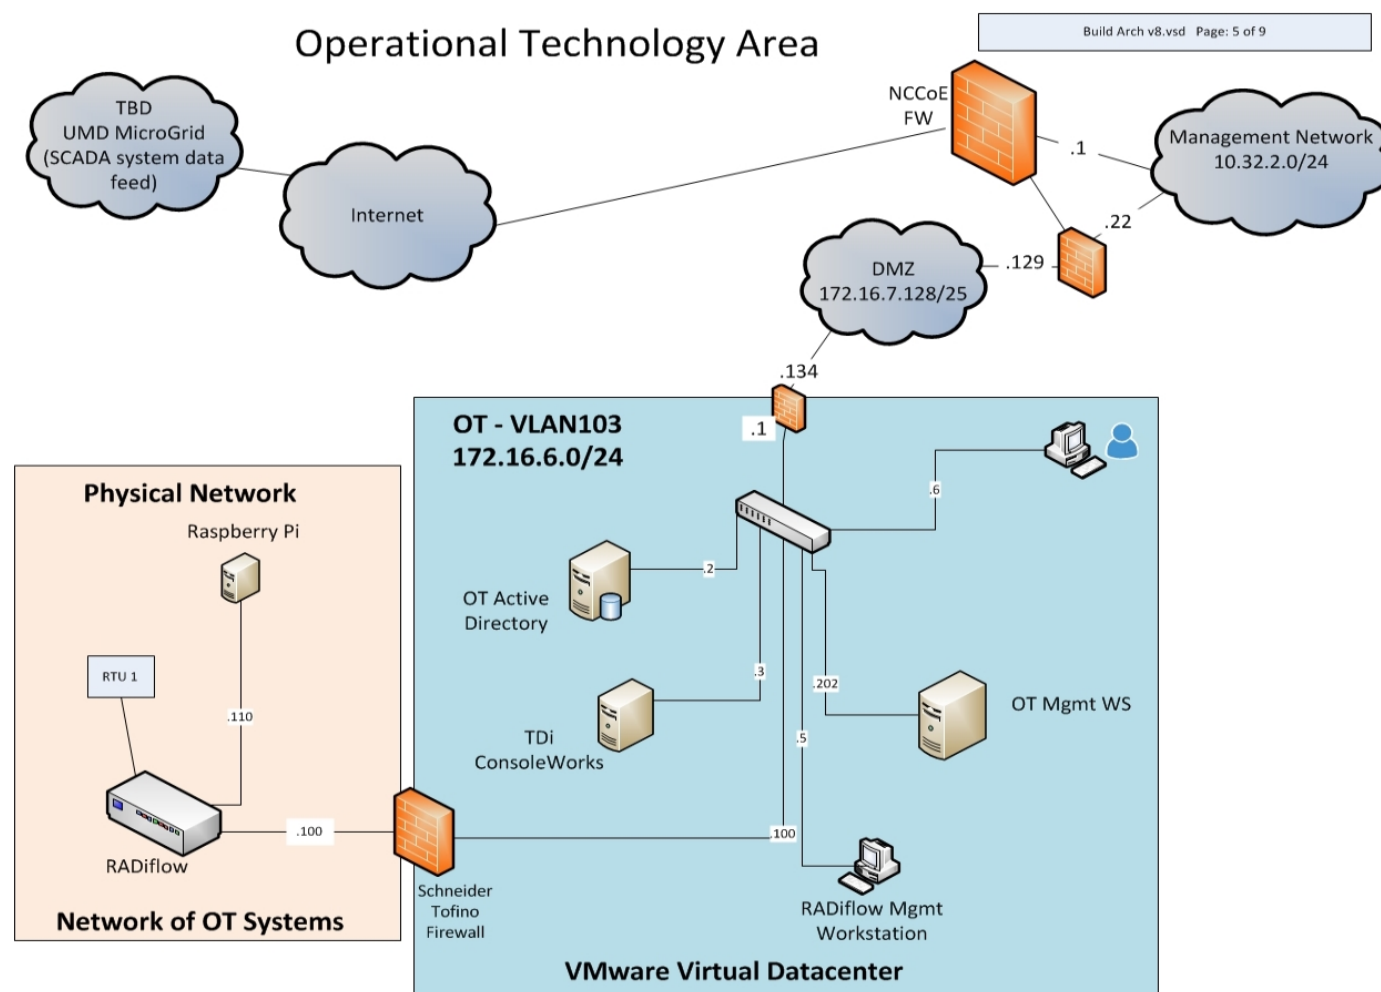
Operational Technology Area

Build Arch v8.vsd Page: 5 of 9

TBD
UMD MicroGrid
(SCADA system data feed)

Internet

NCCoE
FW

.1

Management Network
10.32.2.0/24

.22

DMZ
172.16.7.128/25

.129

.134

OT - VLAN103
172.16.6.0/24

.1

.6

.2

OT Active Directory

.3

.202

OT Mgmt WS

TDi
ConsoleWorks

.5

Physical Network

Raspberry Pi

RTU 1

.110

RADiflow

.100

.100

Schneider
Tofino
Firewall

RADiflow Mgmt
Workstation

Network of OT Systems

VMware Virtual Datacenter